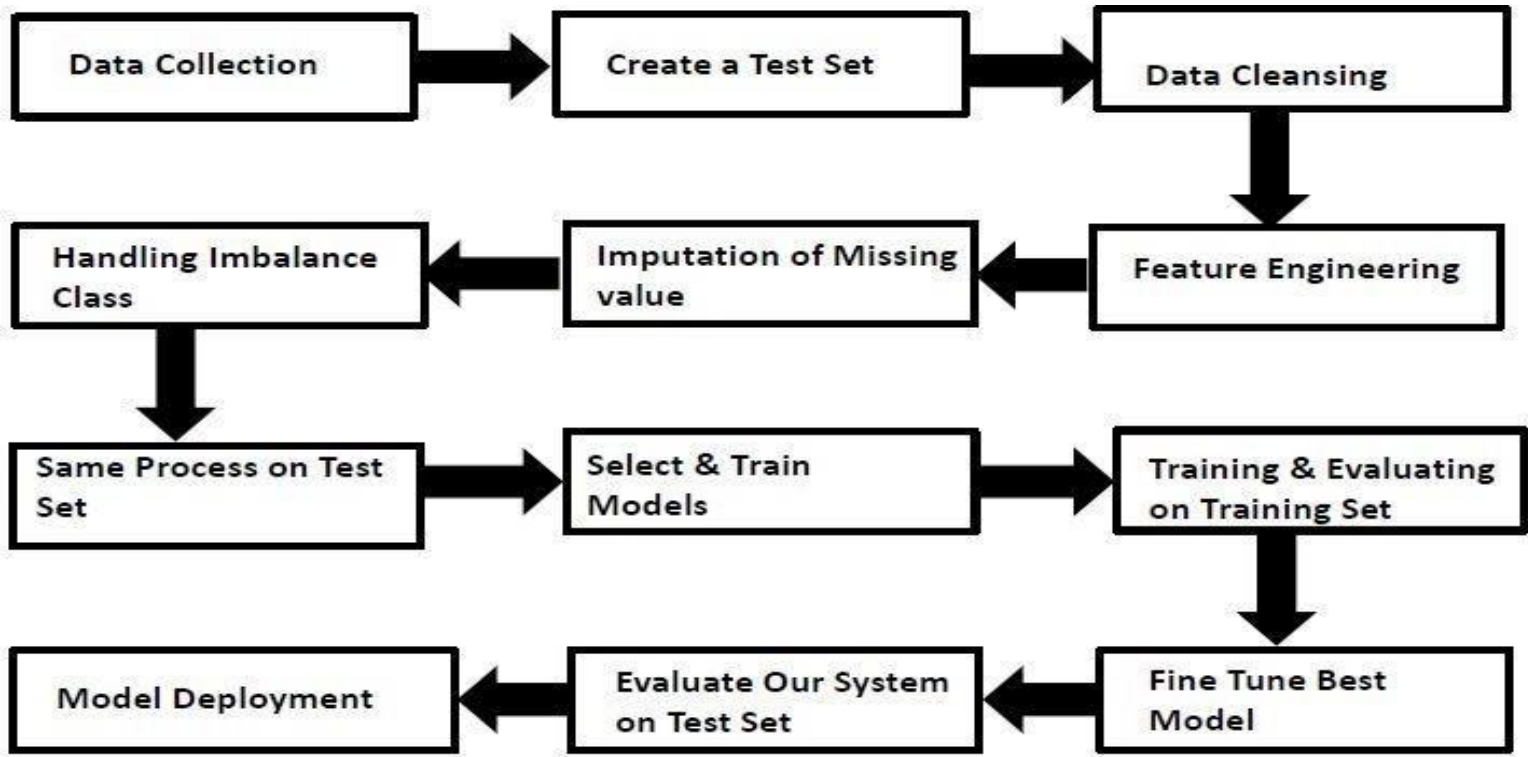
Data Collection

Create a Test Set

Data Cleansing

Feature Engineering

Imputation of Missing value

Handling Imbalance Class

Same Process on Test Set

Select & Train Models

Training & Evaluating on Training Set

Fine Tune Best Model

Evaluate Our System on Test Set

Model Deployment